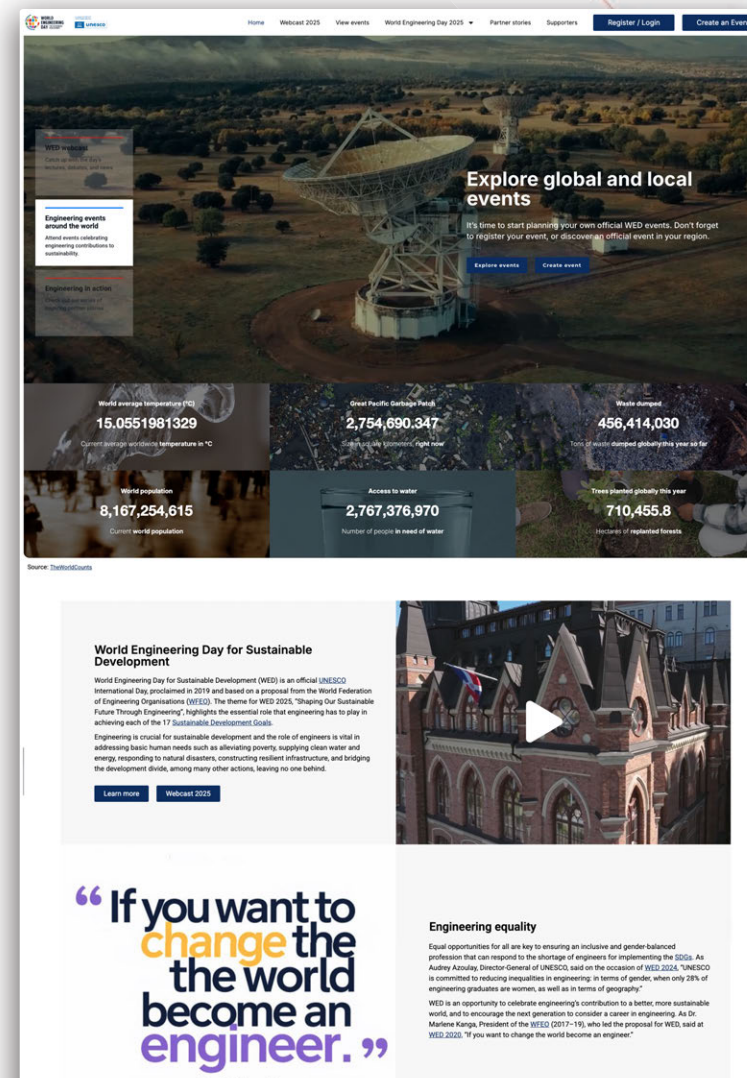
WORLD ENGINEERING DAY UNESCO

Home Webcast 2025 View events World Engineering Day 2025 Partner stories Supporters Register / Login Create an Even

WED webcast
Catch up on the day's lectures, debates, and more

Engineering events around the world
Attend events celebrating engineering contributions to sustainability.

Engineering in action
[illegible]

Explore global and local events

It's time to start planning your own official WED events. Don't forget to register your event, or discover an official event in your region.

Explore events Create event

World average temperature (°C)
15.0551981329
Current average worldwide temperature in °C

Great Pacific Garbage Patch
2,754,690.347
Size in square kilometers, right now

Waste dumped
456,414,030
Tons of waste dumped globally this year so far

World population
8,167,254,615
Current world population

Access to water
2,767,376,970
Number of people in need of water

Trees planted globally this year
710,455.8
Hectares of replanted forests

Source: TheWorldCounts

World Engineering Day for Sustainable Development

World Engineering Day for Sustainable Development (WED) is an official UNESCO International Day, proclaimed in 2019 and based on a proposal from the World Federation of Engineering Organisations (WFEO). The theme for WED 2025, "Shaping Our Sustainable Future Through Engineering", highlights the essential role that engineering has to play in achieving each of the 17 Sustainable Development Goals.

Engineering is crucial for sustainable development and the role of engineers is vital in addressing basic human needs such as alleviating poverty, supplying clean water and energy, responding to natural disasters, constructing resilient infrastructure, and bridging the development divide, among many other actions, leaving no one behind.

Learn more Webcast 2025

“If you want to change the the world become an engineer.”

Engineering equality

Equal opportunities for all are key to ensuring an inclusive and gender-balanced profession that can respond to the shortage of engineers for implementing the SDGs. As Audrey Azoulay, Director-General of UNESCO, said on the occasion of WED 2024, "UNESCO is committed to reducing inequalities in engineering: in terms of gender, when only 28% of engineering graduates are women, as well as in terms of geography."

WED is an opportunity to celebrate engineering's contribution to a better, more sustainable world, and to encourage the next generation to consider a career in engineering. As Dr. Marlene Kanga, President of the WFEO (2017–19), who led the proposal for WED, said at WED 2020, "If you want to change the world become an engineer."